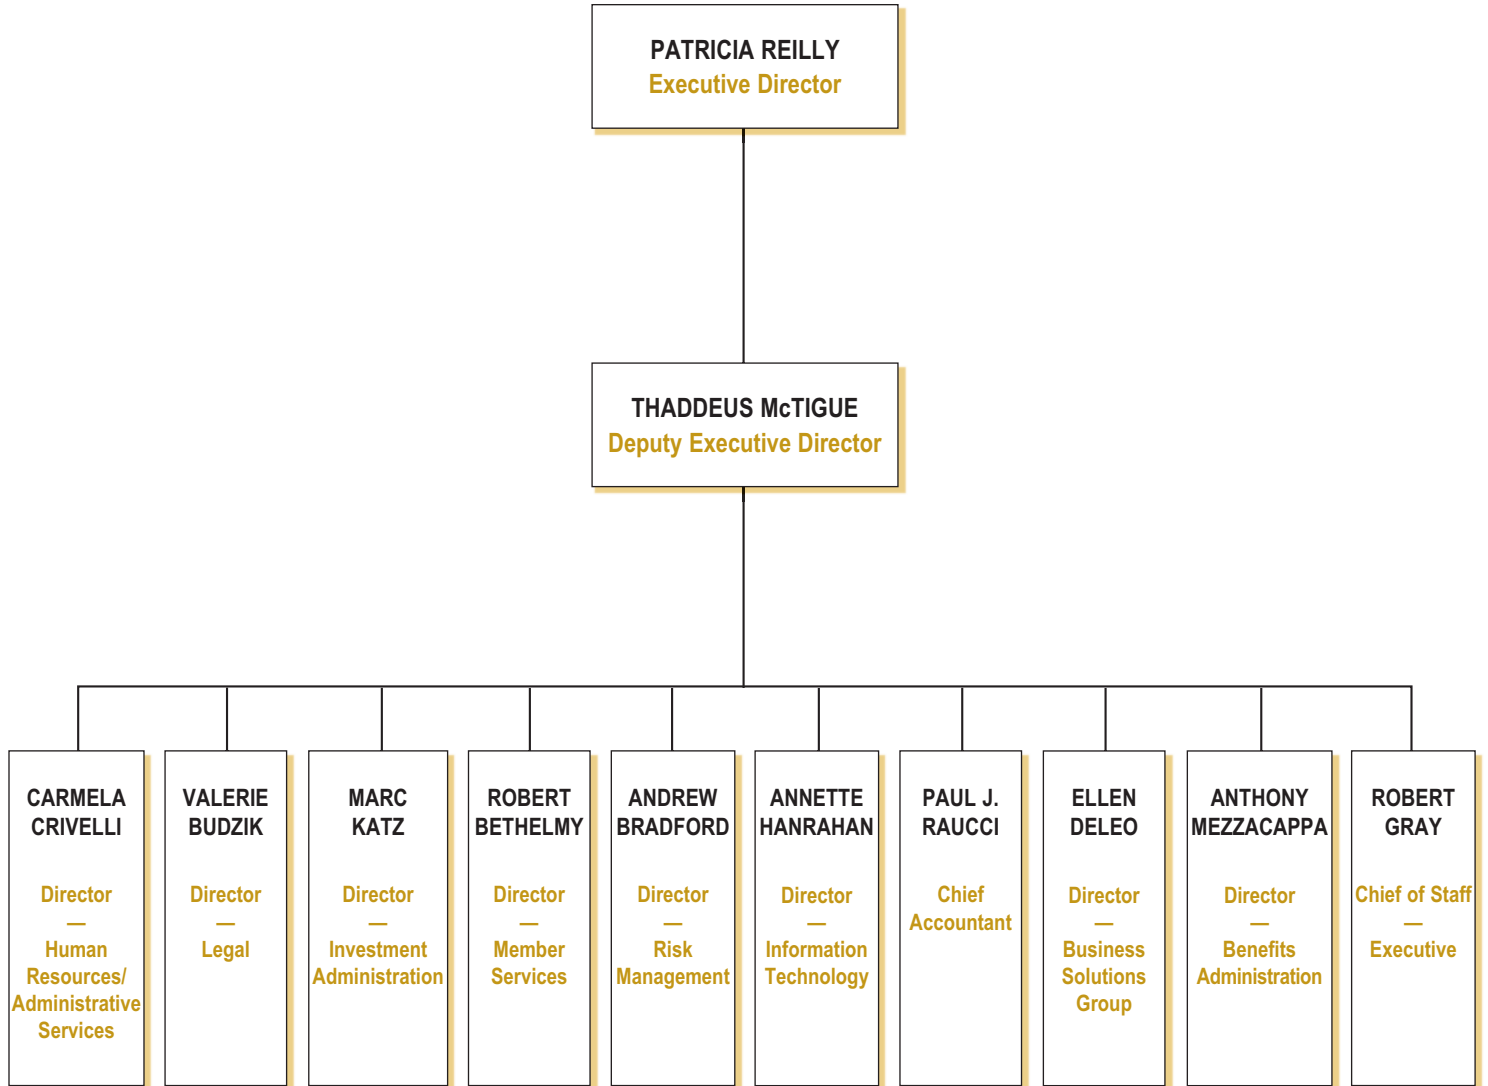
PATRICIA REILLY
Executive Director

THADDEUS McTIGUE
Deputy Executive Director

CARMELA CRIVELLI
Director
—
Human Resources/ Administrative Services

VALERIE BUDZIK
Director
—
Legal

MARC KATZ
Director
—
Investment Administration

ROBERT BETHELMY
Director
—
Member Services

ANDREW BRADFORD
Director
—
Risk Management

ANNETTE HANRAHAN
Director
—
Information Technology

PAUL J. RAUCCI
Chief Accountant

ELLEN DELEO
Director
—
Business Solutions Group

ANTHONY MEZZACAPPA
Director
—
Benefits Administration

ROBERT GRAY
Chief of Staff
—
Executive